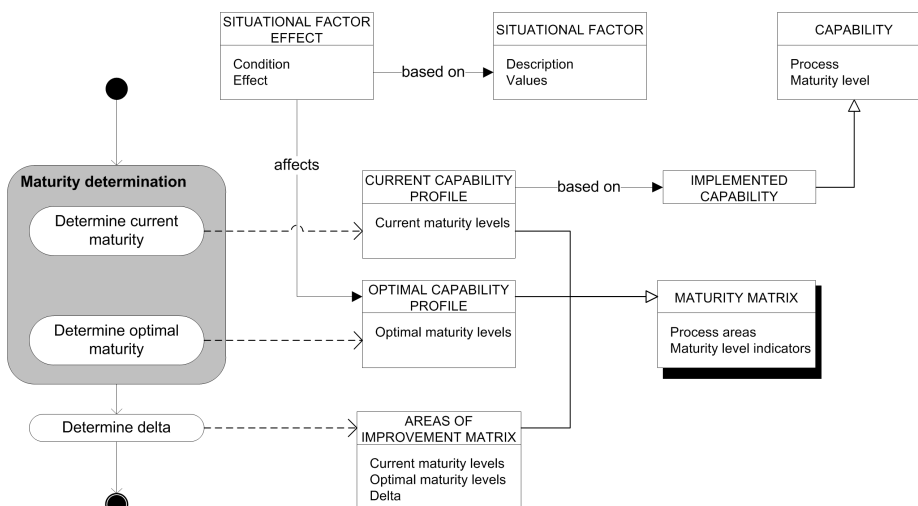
SITUATIONAL FACTOR EFFECT

Condition
Effect

based on

SITUATIONAL FACTOR

Description
Values

CAPABILITY

Process
Maturity level

affects

Maturity determination

Determine current maturity

Determine optimal maturity

CURRENT CAPABILITY PROFILE

Current maturity levels

based on

IMPLEMENTED CAPABILITY

OPTIMAL CAPABILITY PROFILE

Optimal maturity levels

MATURITY MATRIX

Process areas
Maturity level indicators

Determine delta

AREAS OF IMPROVEMENT MATRIX

Current maturity levels
Optimal maturity levels
Delta